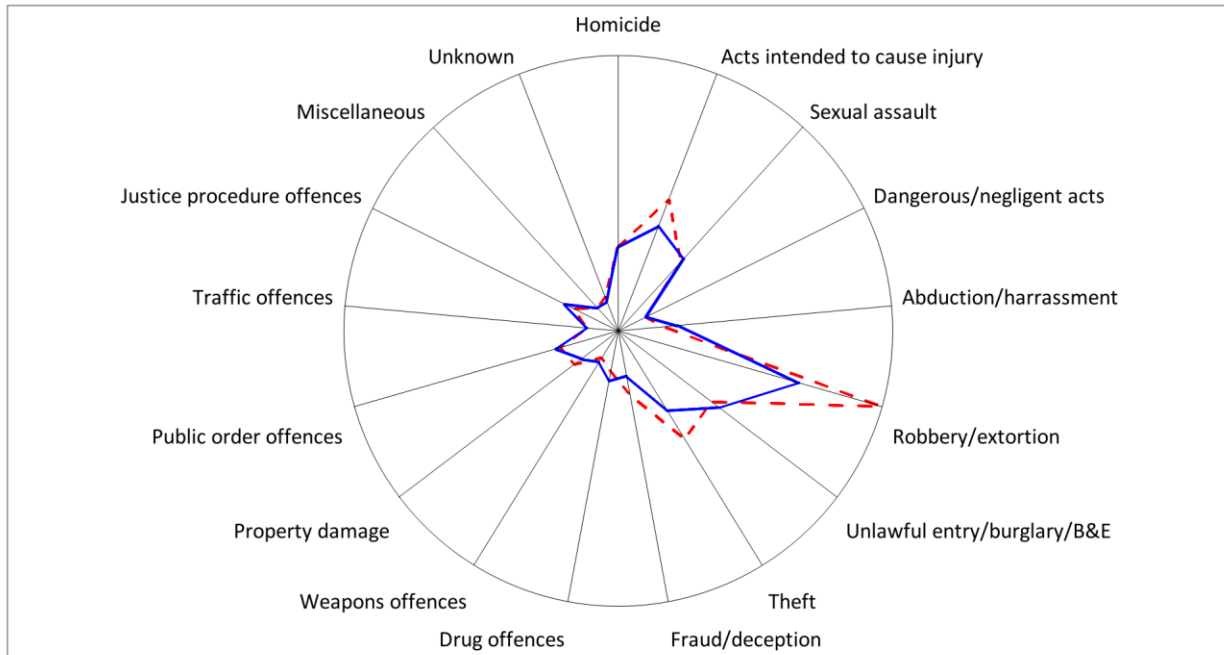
Homicide
Acts intended to cause injury
Sexual assault
Dangerous/negligent acts
Abduction/harrassment
Robbery/extortion
Unlawful entry/burglary/B&E
Theft
Fraud/deception
Drug offences
Weapons offences
Property damage
Public order offences
Traffic offences
Justice procedure offences
Miscellaneous
Unknown